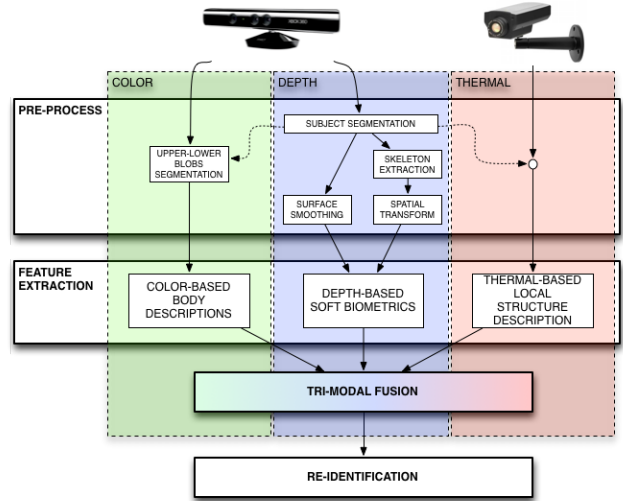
XBOX 360

COLOR

DEPTH

THERMAL

PRE-PROCESS

SUBJECT SEGMENTATION

UPPER-LOWER BLOBS SEGMENTATION

SKELETON EXTRACTION

SURFACE SMOOTHING

SPATIAL TRANSFORM

FEATURE EXTRACTION

COLOR-BASED BODY DESCRIPTIONS

DEPTH-BASED SOFT BIOMETRICS

THERMAL-BASED LOCAL STRUCTURE DESCRIPTION

TRI-MODAL FUSION

RE-IDENTIFICATION